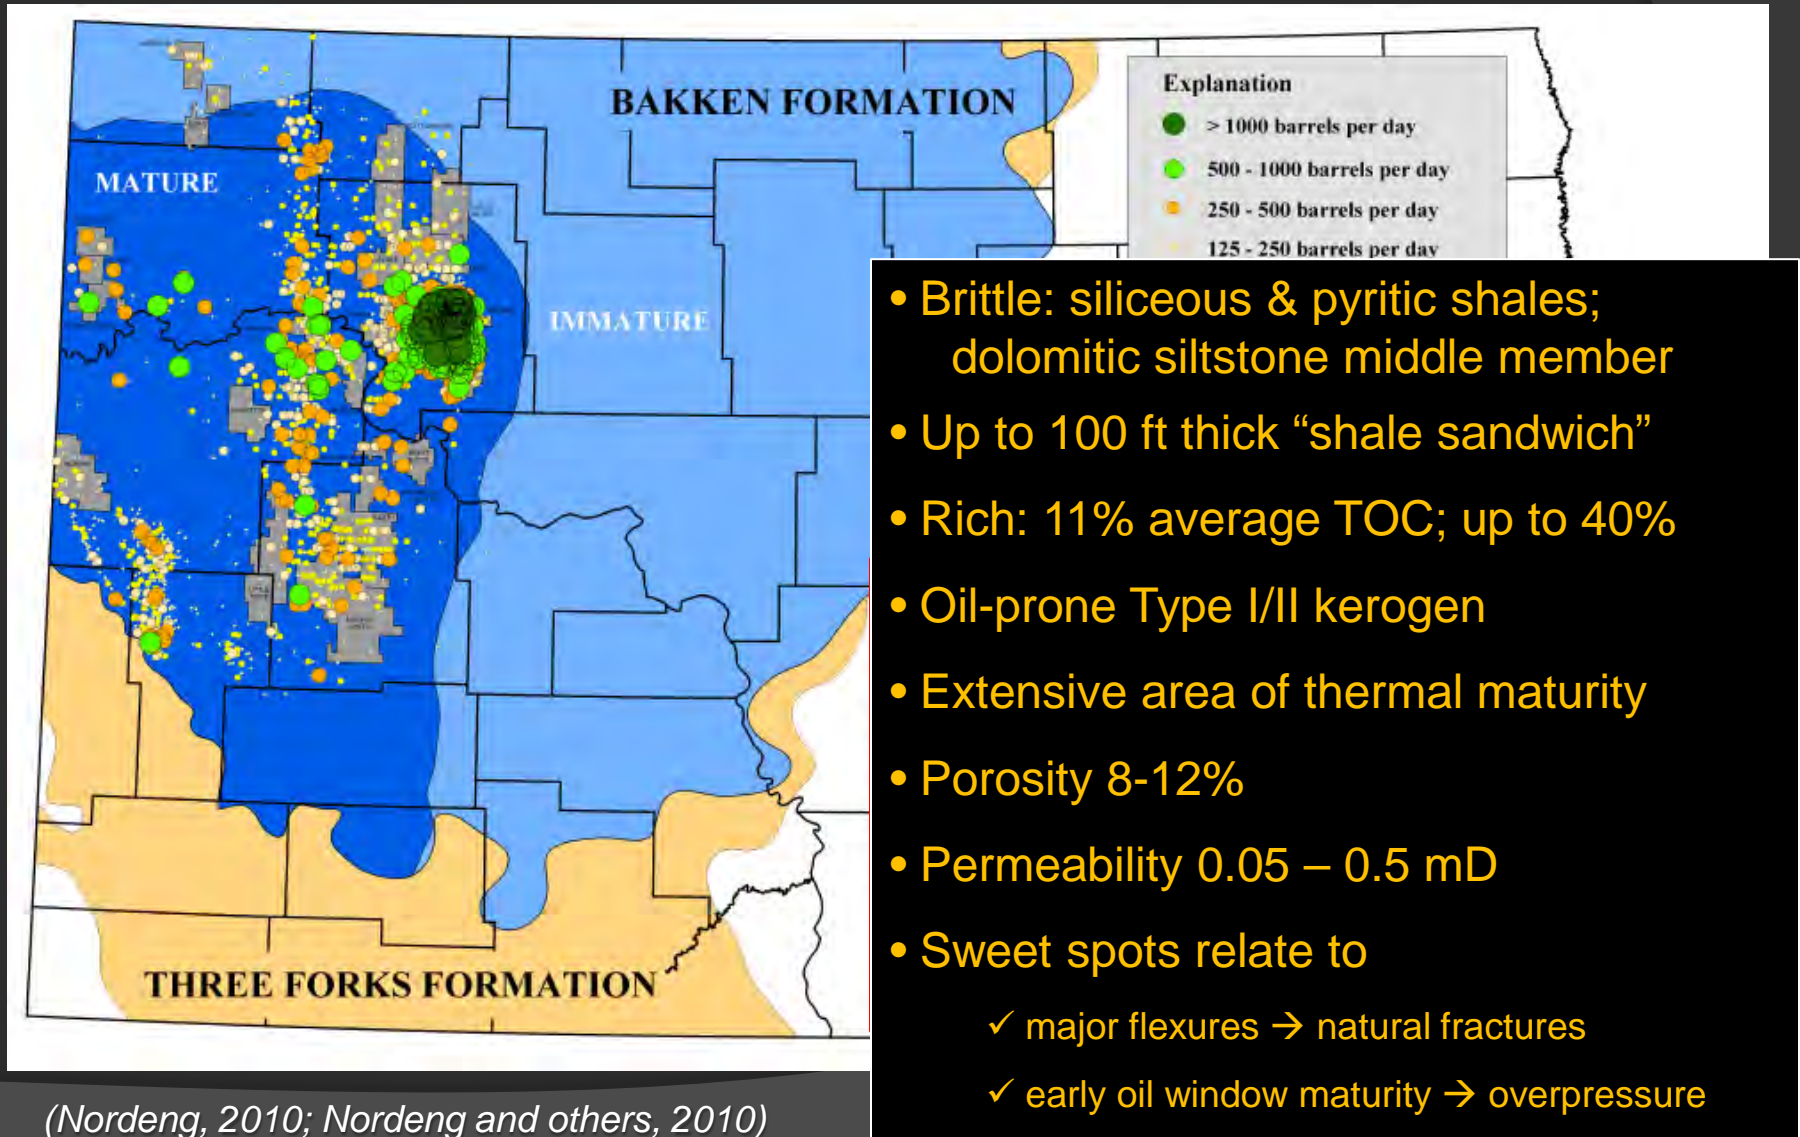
BAKKEN FORMATION

MATURE

IMMATURE

THREE FORKS FORMATION

Explanation
> 1000 barrels per day
500 - 1000 barrels per day
250 - 500 barrels per day
125 - 250 barrels per day

• Brittle: siliceous & pyritic shales; dolomitic siltstone middle member
• Up to 100 ft thick "shale sandwich"
• Rich: 11% average TOC; up to 40%
• Oil-prone Type I/II kerogen
• Extensive area of thermal maturity
• Porosity 8-12%
• Permeability 0.05 – 0.5 mD
• Sweet spots relate to
✓ major flexures → natural fractures
✓ early oil window maturity → overpressure

(Nordeng, 2010; Nordeng and others, 2010)